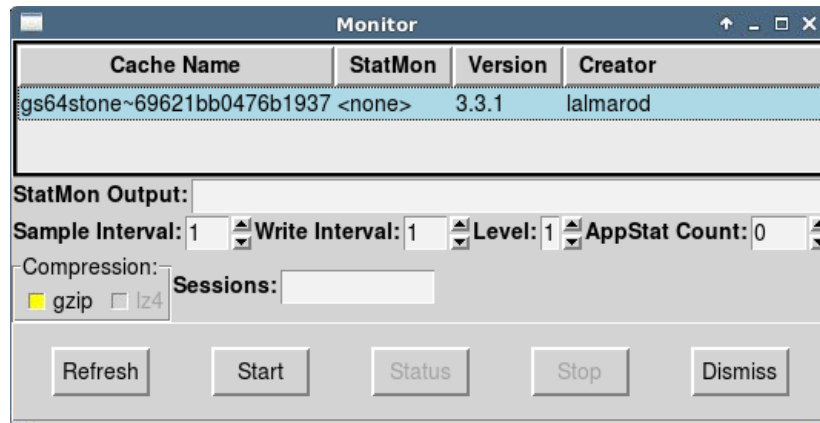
Monitor

| Cache Name | StatMon | Version | Creator |
|---|---|---|---|
| gs64stone~69621bb0476b1937 | <none> | 3.3.1 | lalmarod |

StatMon Output:

Sample Interval: 1 Write Interval: 1 Level: 1 AppStat Count: 0

Compression:
gzip lz4

Sessions:

Refresh Start Status Stop Dismiss